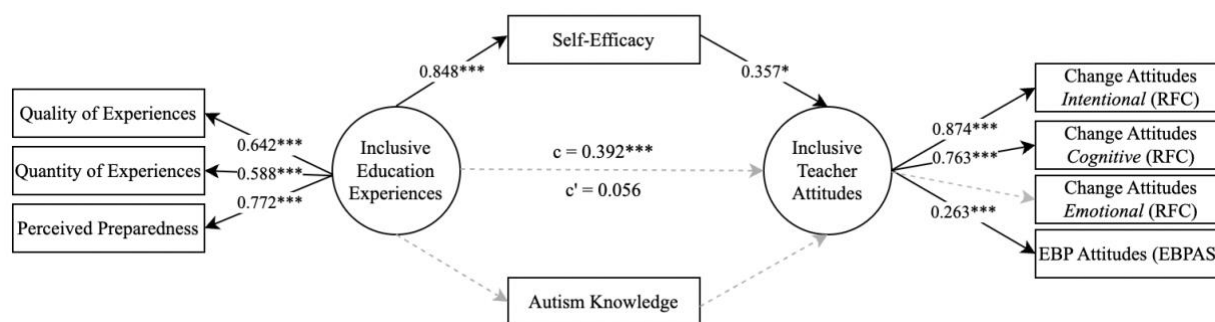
Self-Efficacy

0.848***

0.357*

Quality of Experiences

Quantity of Experiences

Perceived Preparedness

0.642***

0.588***

0.772***

Inclusive Education Experiences

c = 0.392***

c' = 0.056

Inclusive Teacher Attitudes

0.874***

0.763***

0.263***

Change Attitudes *Intentional* (RFC)

Change Attitudes *Cognitive* (RFC)

Change Attitudes *Emotional* (RFC)

EBP Attitudes (EBPAS

Autism Knowledge